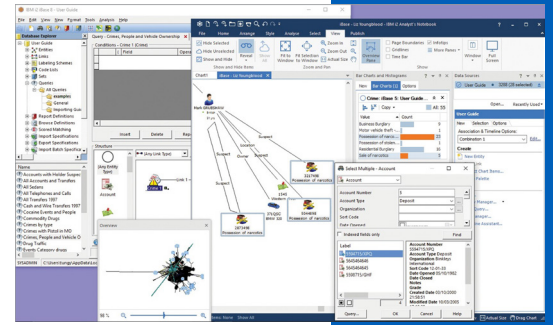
IBM i2 iBase 8 - User Guide
File Edit View New Format Tools Analysis Help
Database Options
User Guide
Entities
Links
Labeling Schemes
Code Lists
Sets
Queries
All Queries
examples
General
Importing Gui
Report Definitions
Browse Definitions
Scored Matching
Import Specifications
Export Specifications
Import Batch Specifica

Query - Crimes, People and Vehicle Ownership
Conditions - Crime 1 (Crime)
Field
Insert
Delete
Structure
[Any Entity Type]
[Any Link Type]
Account
Link T

Accounts with Holder Suspe
All Accounts and Transfers
All Sellers
All Telephones and Calls
All Transfers 1997
Cash and Wire Transfers 1997
Cocaine Events and People
Commodity Drugs
Crimes by type
Crimes with Pistols in IMD
Crimes, People and Vehicle O
Drug Traffic
Events Cellmark shows
SMS001 | C:\Users\lungu\AppData\Lo

Overview

iBase - i2 Youngblood - IBM i2 Analyst's Notebook
File Home Arrange Style Analyze Select View Publish
Hide Selected
Hide Unselected
Show and Hide
Reveal
Show and Hide Items
Fit to Window
Fit Selection to Window
Zoom In
Zoom Out
Actual Size
Zoom and Pan
Overview
Page Boundaries
Gridlines
New Grid
Interlaps
Snap to Grid
Window
Full Screen
Chart1
iBase - i2 Youngblood
Bar Charts and Histograms
Data Sources
User Guide
Open...
Recently Used
User Guide
Query...
Chart Items...
Options
Association & Timeline Options
Combination 1
Create
New Entity
Palette
Manage
Images...
Associated...
New
Bar Charts (1)
Options
Crime: iBase 5: User Guide
Day
All: 55
Value
Count
Business Burglary
Motor vehicle theft
Possession of firearm
Possession of narcotics
Residential Burglary
Sale of narcotics
Suspect
Witness
Owner
Possession of narcotics
Select Multiple - Account
Account
Account Number
Account Type
Deposit
Organization
Sort Code
Date Opened
Indexed fields only
Find
Label
5564546432
Account Number
Account Type Deposit
Organization Brinkley International
Sort Code
Date Opened
Date Closed
Notes
Query...
OK
Cancel
Help
Actual Size
Drag Chart